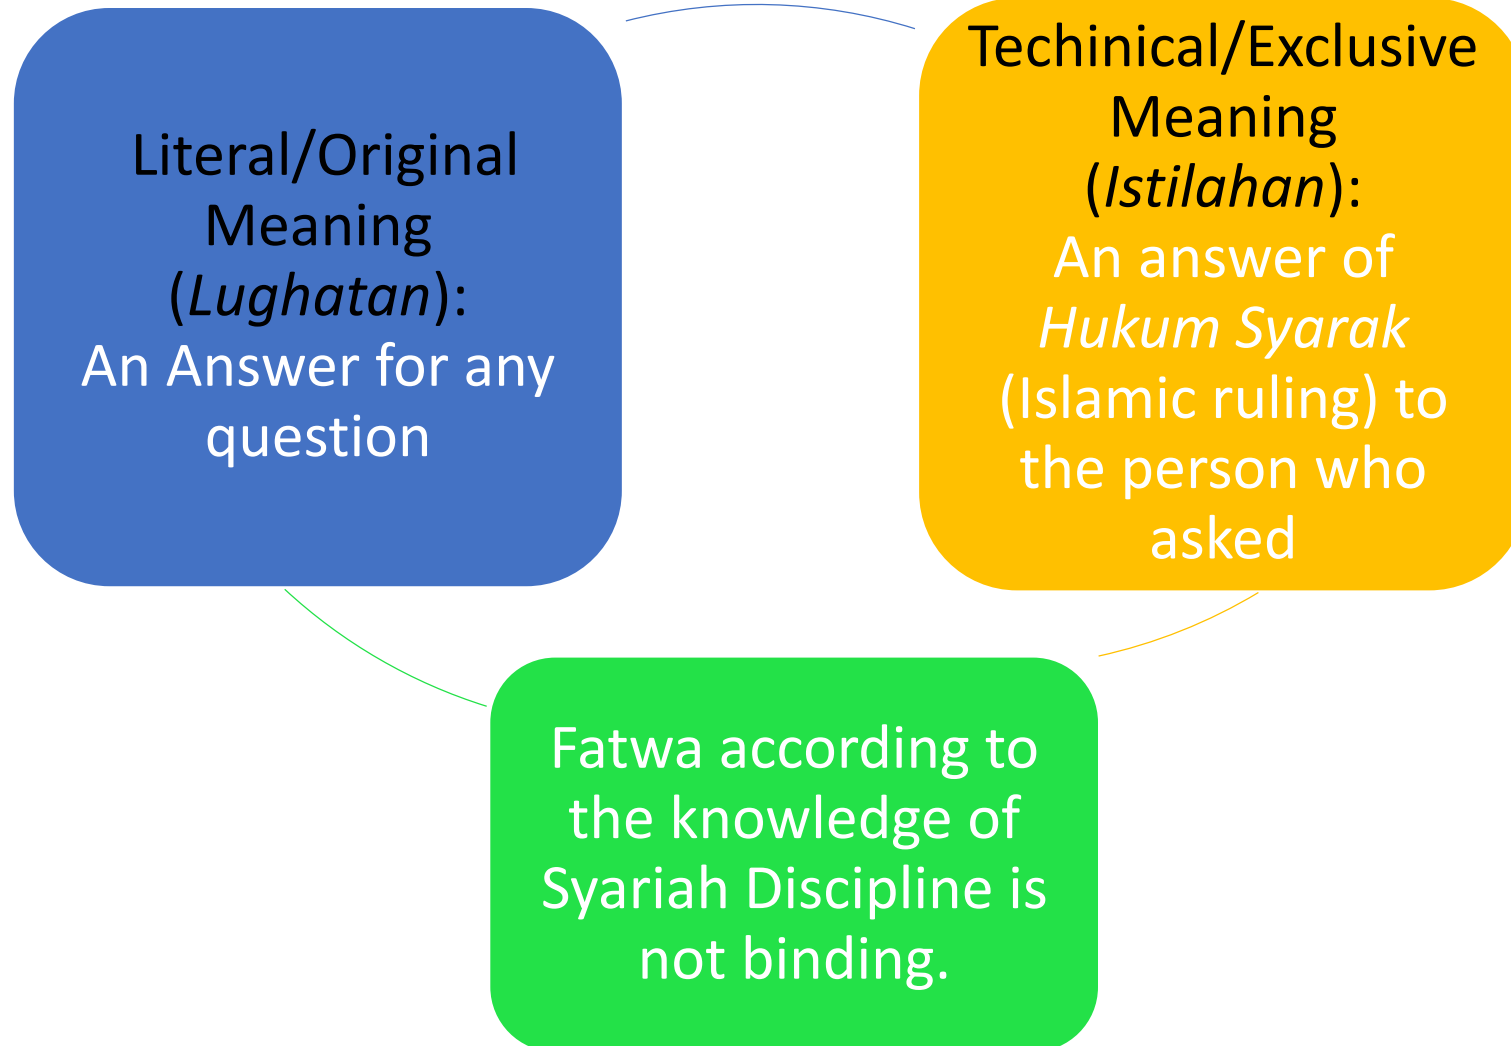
Literal/Original Meaning (*Lughatan*):
An Answer for any question

Techinical/Exclusive Meaning (*Istilahan*):
An answer of *Hukum Syarak* (Islamic ruling) to the person who asked

Fatwa according to the knowledge of Syariah Discipline is not binding.